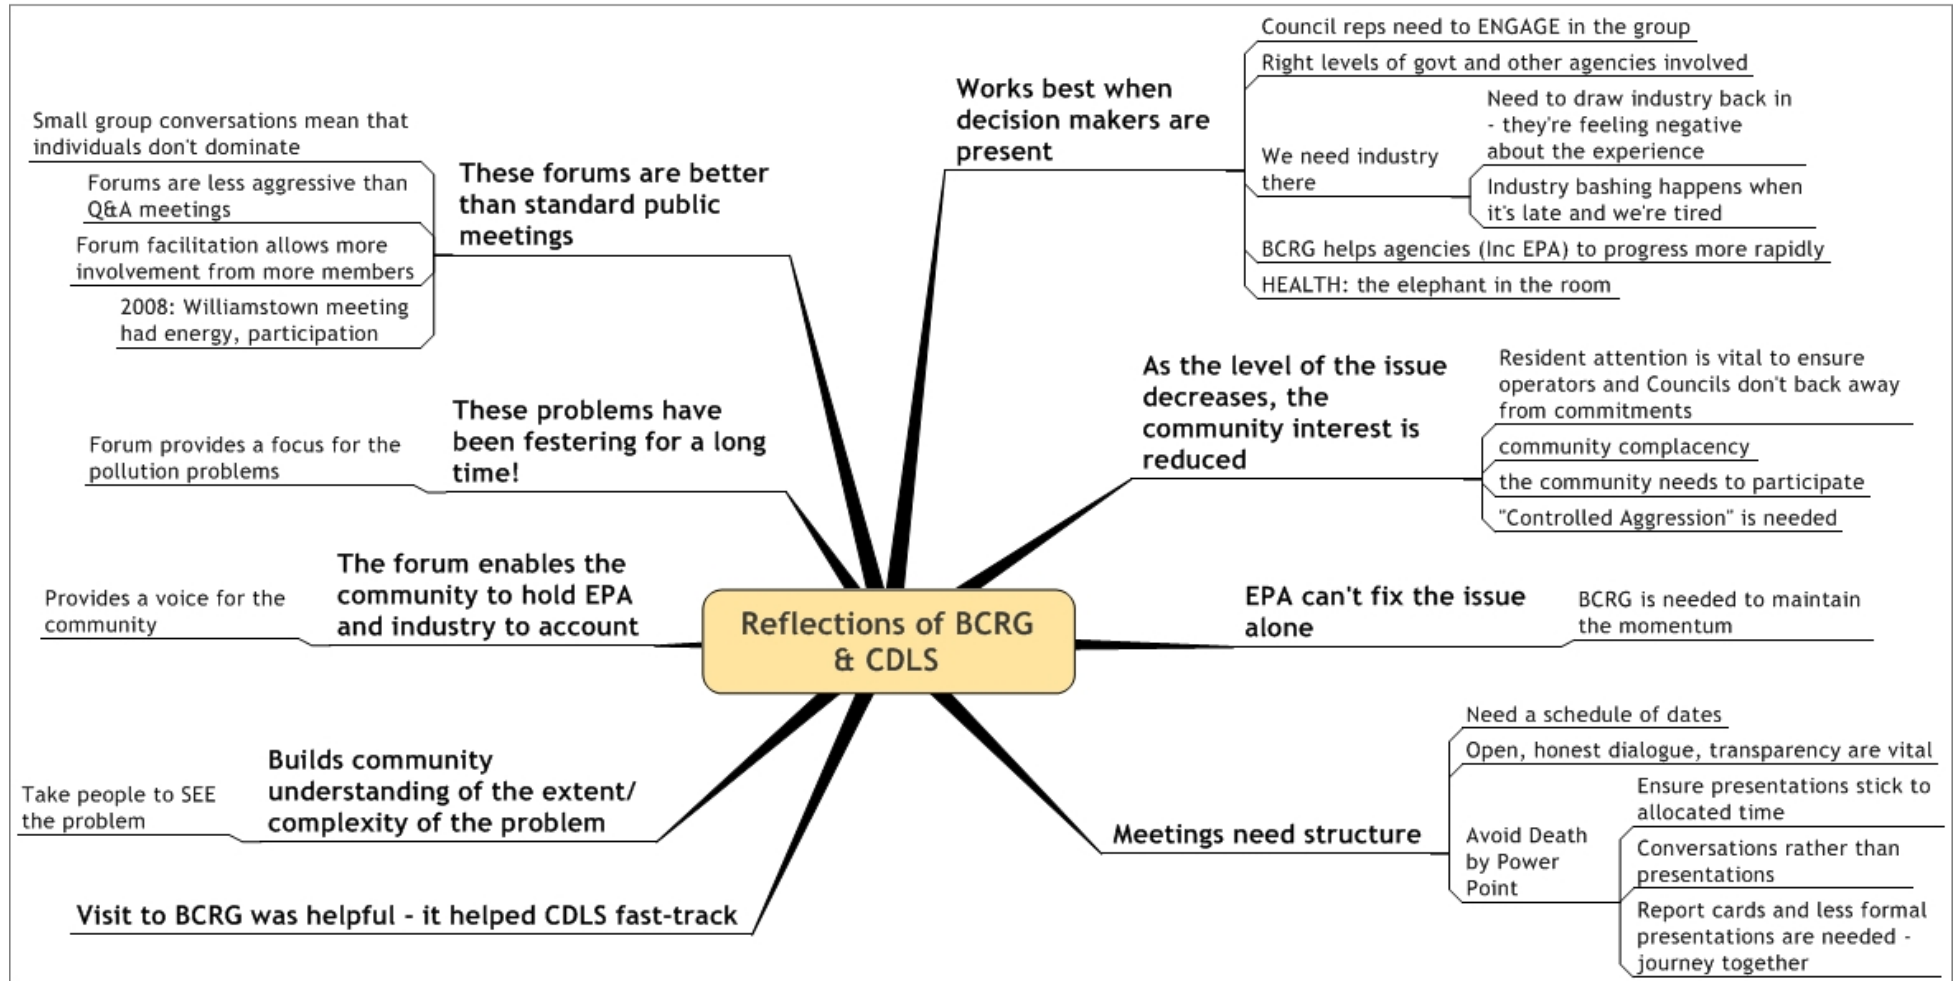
Reflections of BCRG & CDLS

Works best when decision makers are present

Council reps need to ENGAGE in the group

Right levels of govt and other agencies involved

We need industry there

Need to draw industry back in - they're feeling negative about the experience

Industry bashing happens when it's late and we're tired

BCRG helps agencies (Inc EPA) to progress more rapidly

HEALTH: the elephant in the room

As the level of the issue decreases, the community interest is reduced

Resident attention is vital to ensure operators and Councils don't back away from commitments

community complacency

the community needs to participate

"Controlled Aggression" is needed

EPA can't fix the issue alone

BCRG is needed to maintain the momentum

Meetings need structure

Need a schedule of dates

Open, honest dialogue, transparency are vital

Avoid Death by Power Point

Ensure presentations stick to allocated time

Conversations rather than presentations

Report cards and less formal presentations are needed - journey together

These forums are better than standard public meetings

Small group conversations mean that individuals don't dominate

Forums are less aggressive than Q&A meetings

Forum facilitation allows more involvement from more members

2008: Williamstown meeting had energy, participation

These problems have been festering for a long time!

Forum provides a focus for the pollution problems

The forum enables the community to hold EPA and industry to account

Provides a voice for the community

Builds community understanding of the extent/ complexity of the problem

Take people to SEE the problem

Visit to BCRG was helpful - it helped CDLS fast-track